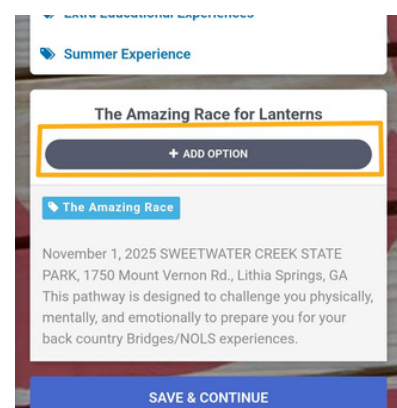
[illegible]

Summer Experience

The Amazing Race for Lanterns

+ ADD OPTION

The Amazing Race

November 1, 2025 SWEETWATER CREEK STATE PARK, 1750 Mount Vernon Rd., Lithia Springs, GA This pathway is designed to challenge you physically, mentally, and emotionally to prepare you for your back country Bridges/NOLS experiences.

SAVE & CONTINUE